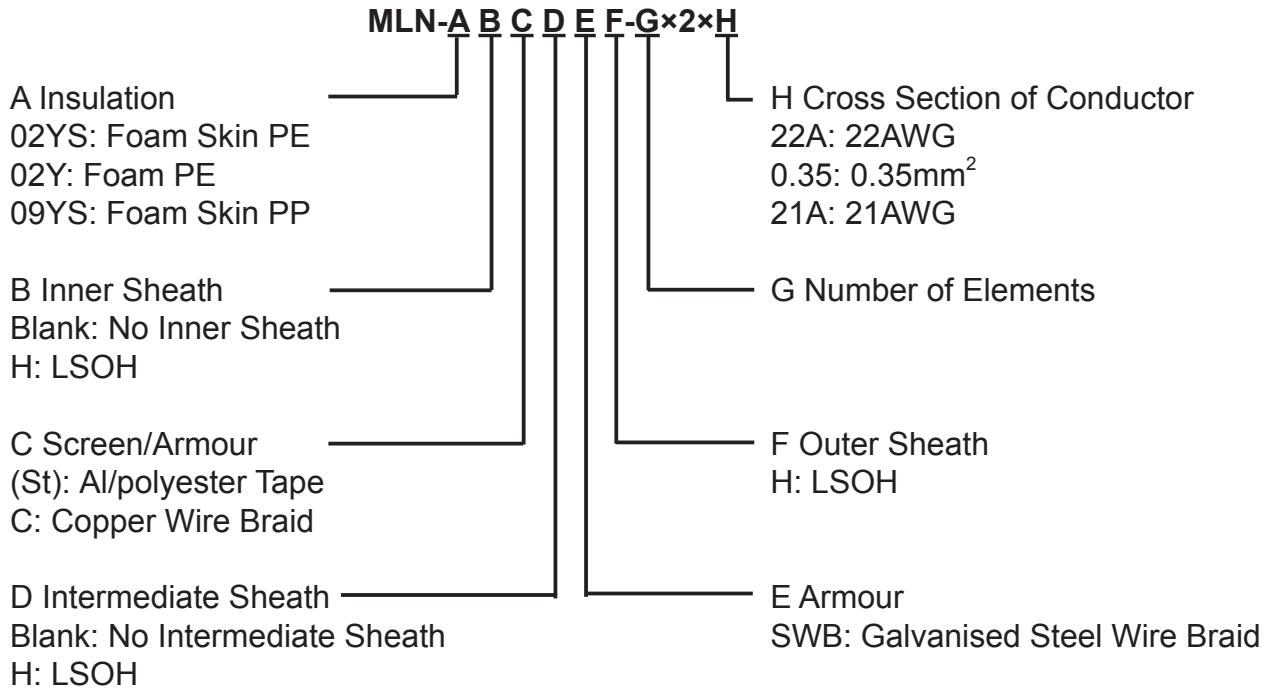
MLN-A B C D E F-G×2×H

A Insulation
02YS: Foam Skin PE
02Y: Foam PE
09YS: Foam Skin PP

B Inner Sheath
Blank: No Inner Sheath
H: LSOH

C Screen/Armour
(St): Al/polyester Tape
C: Copper Wire Braid

D Intermediate Sheath
Blank: No Intermediate Sheath
H: LSOH

H Cross Section of Conductor
22A: 22AWG
0.35: 0.35mm$^2$
21A: 21AWG

G Number of Elements

F Outer Sheath
H: LSOH

E Armour
SWB: Galvanised Steel Wire Braid